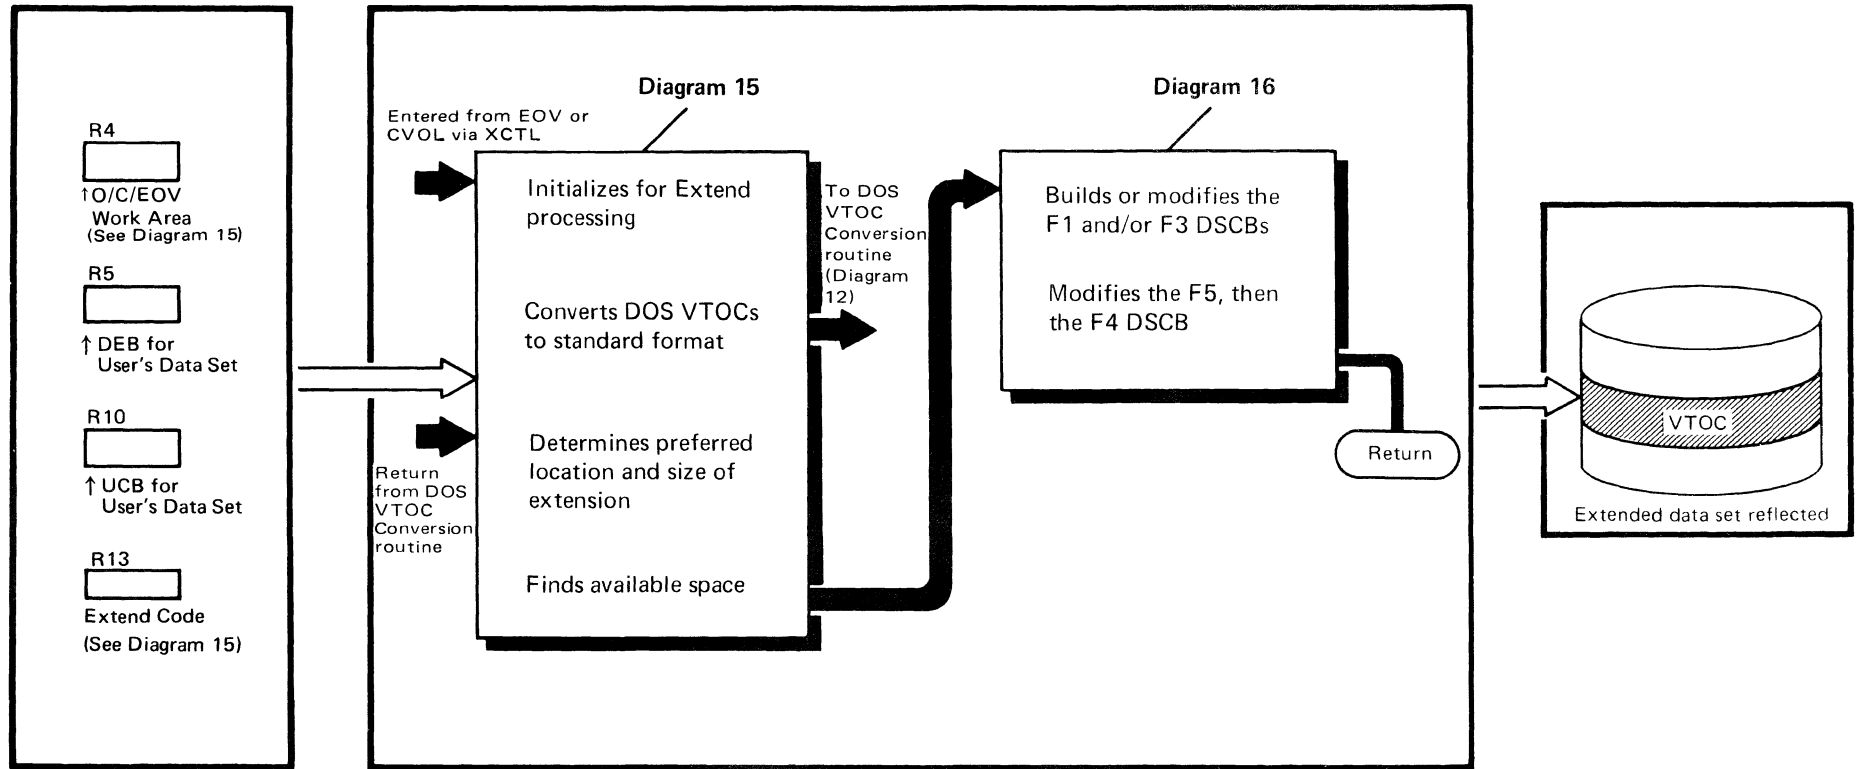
R4

↑O/C/EOV Work Area (See Diagram 15)

R5

↑ DEB for User's Data Set

R10

↑ UCB for User's Data Set

R13

Extend Code (See Diagram 15)

Diagram 15

Entered from EOV or CVOL via XCTL

Initializes for Extend processing

Converts DOS VTOCs to standard format

Determines preferred location and size of extension

Finds available space

To DOS VTOC Conversion routine (Diagram 12)

Return from DOS VTOC Conversion routine

Diagram 16

Builds or modifies the F1 and/or F3 DSCBs

Modifies the F5, then the F4 DSCB

Return

VTOC

Extended data set reflected